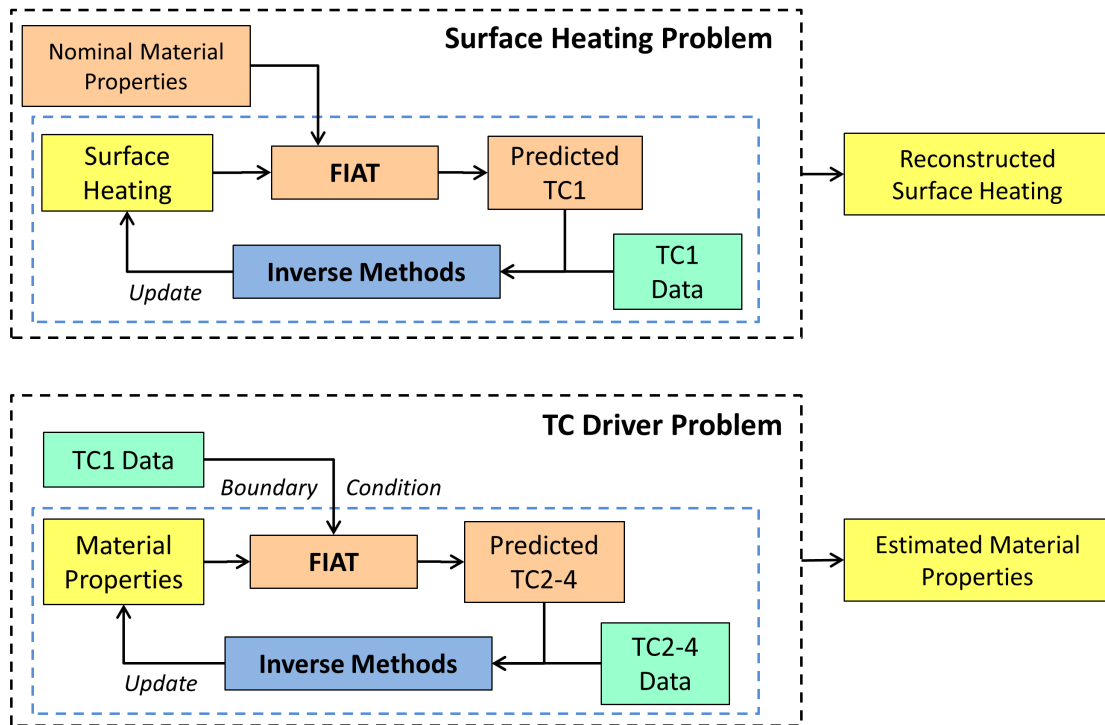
Surface Heating Problem

Nominal Material Properties

Surface Heating

FIAT

Predicted TC1

Reconstructed Surface Heating

Inverse Methods

TC1 Data

Update

TC Driver Problem

TC1 Data

Boundary Condition

Material Properties

FIAT

Predicted TC2-4

Estimated Material Properties

Inverse Methods

TC2-4 Data

Update